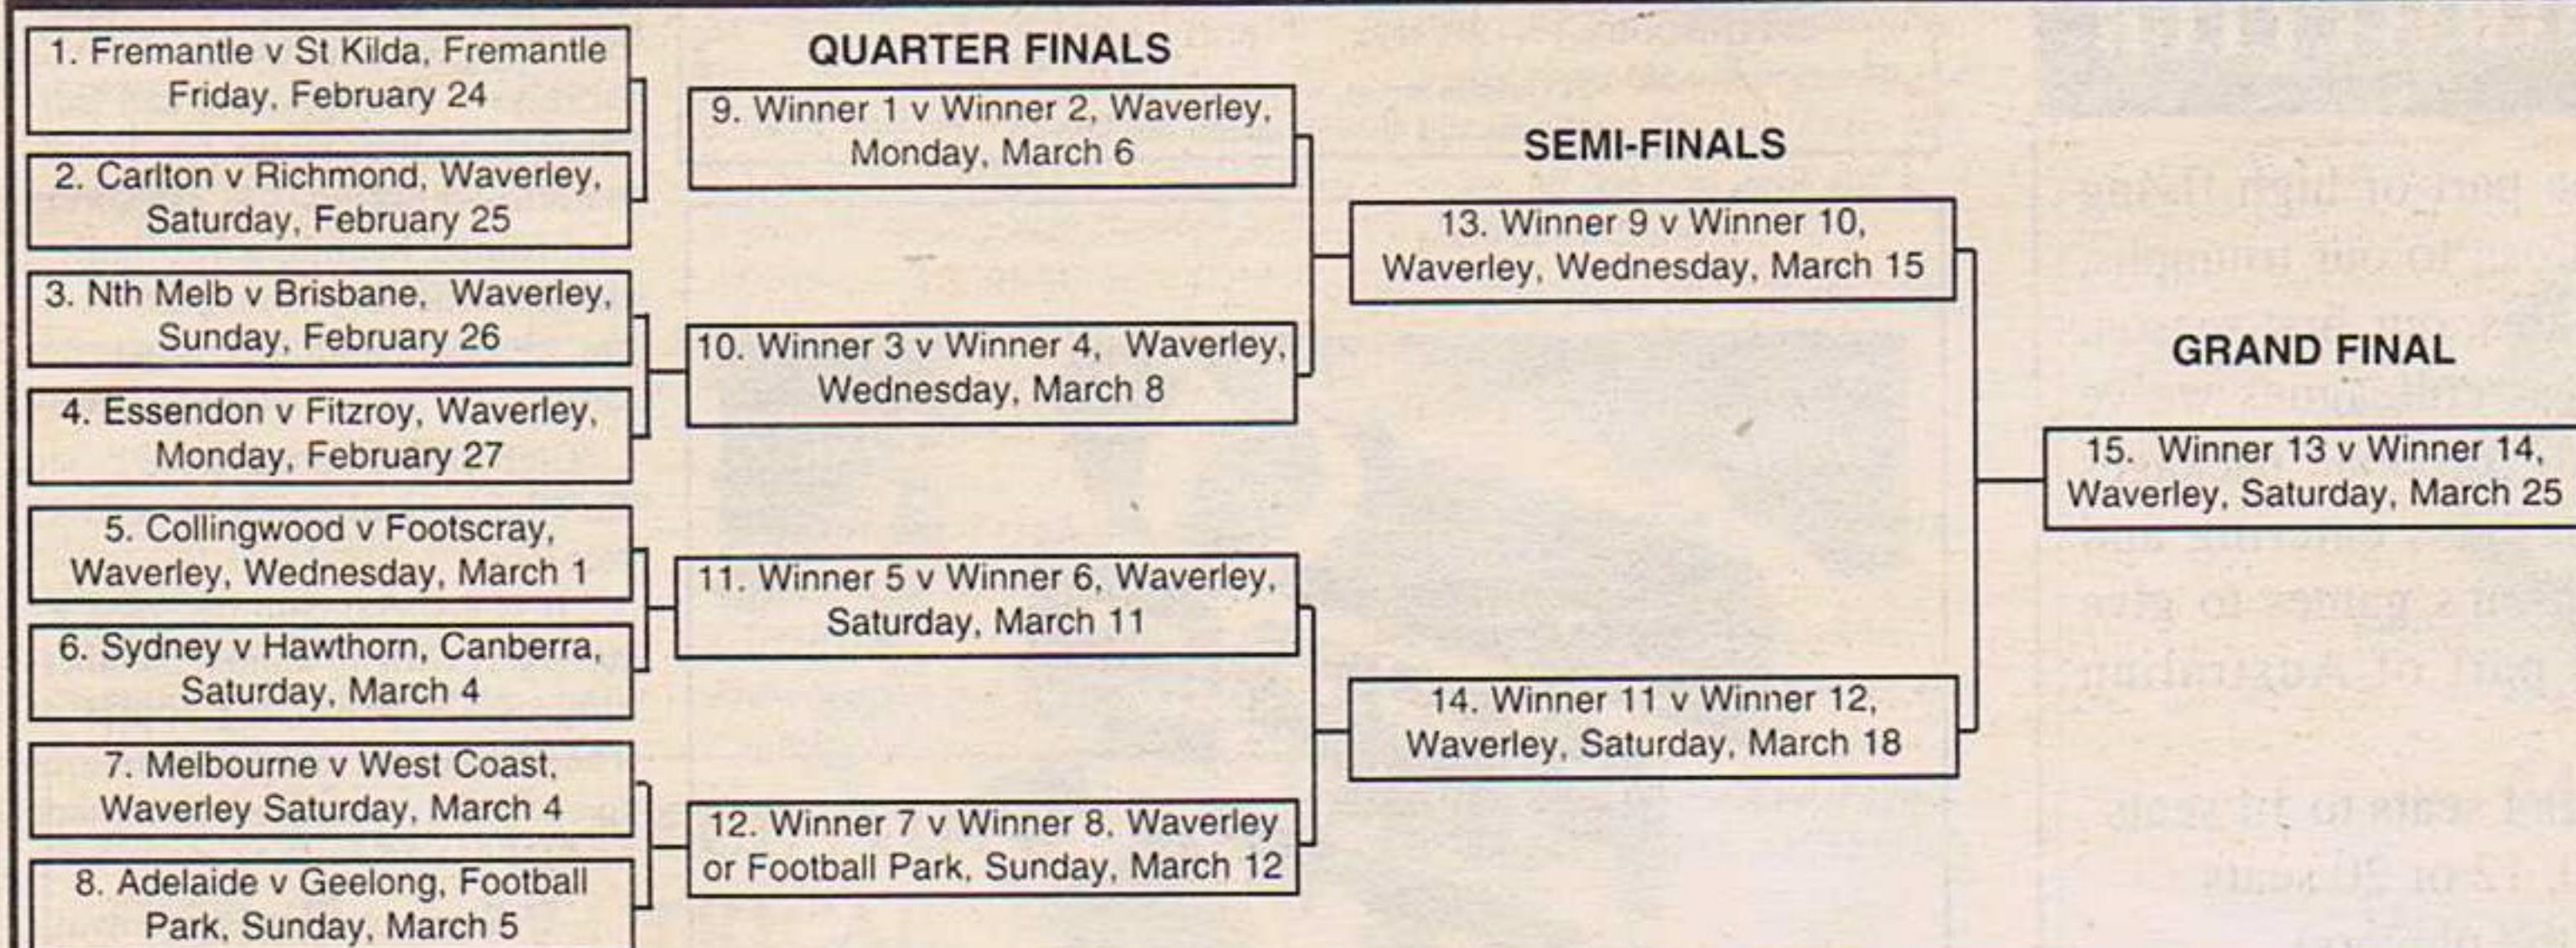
1. Fremantle v St Kilda, Fremantle Friday, February 24

2. Carlton v Richmond, Waverley, Saturday, February 25

3. Nth Melb v Brisbane, Waverley, Sunday, February 26

4. Essendon v Fitzroy, Waverley, Monday, February 27

5. Collingwood v Footscray, Waverley, Wednesday, March 1

6. Sydney v Hawthorn, Canberra, Saturday, March 4

7. Melbourne v West Coast, Waverley Saturday, March 4

8. Adelaide v Geelong, Football Park, Sunday, March 5

QUARTER FINALS

9. Winner 1 v Winner 2, Waverley, Monday, March 6

10. Winner 3 v Winner 4, Waverley, Wednesday, March 8

11. Winner 5 v Winner 6, Waverley, Saturday, March 11

12. Winner 7 v Winner 8, Waverley or Football Park, Sunday, March 12

SEMI-FINALS

13. Winner 9 v Winner 10, Waverley, Wednesday, March 15

14. Winner 11 v Winner 12, Waverley, Saturday, March 18

GRAND FINAL

15. Winner 13 v Winner 14, Waverley, Saturday, March 25